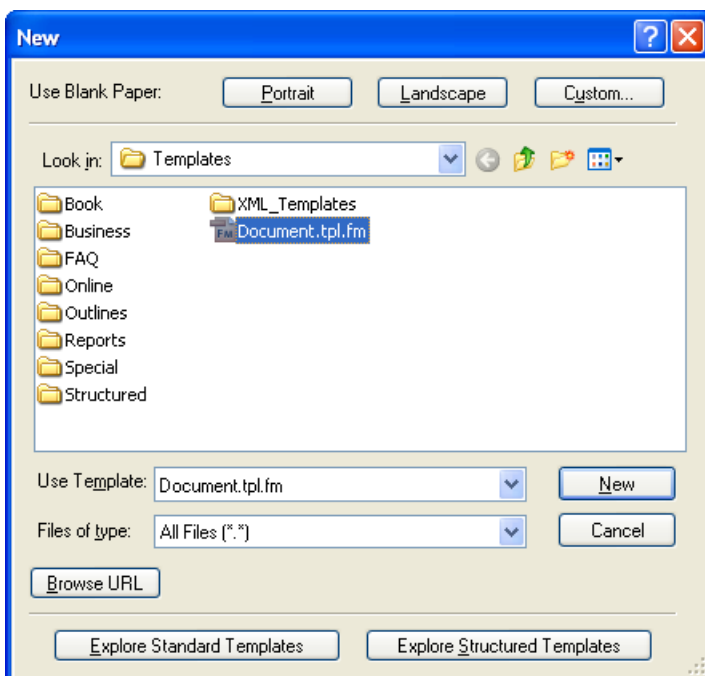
New

?

Use Blank Paper:

Portrait

Landscape

Custom...

Look in: Templates

Book
Business
FAQ
Online
Outlines
Reports
Special
Structured
XML_Templates
FM Document.tpl.fm

Use Template: Document.tpl.fm

New

Files of type: All Files (*.*)

Cancel

Browse URL

Explore Standard Templates

Explore Structured Templates